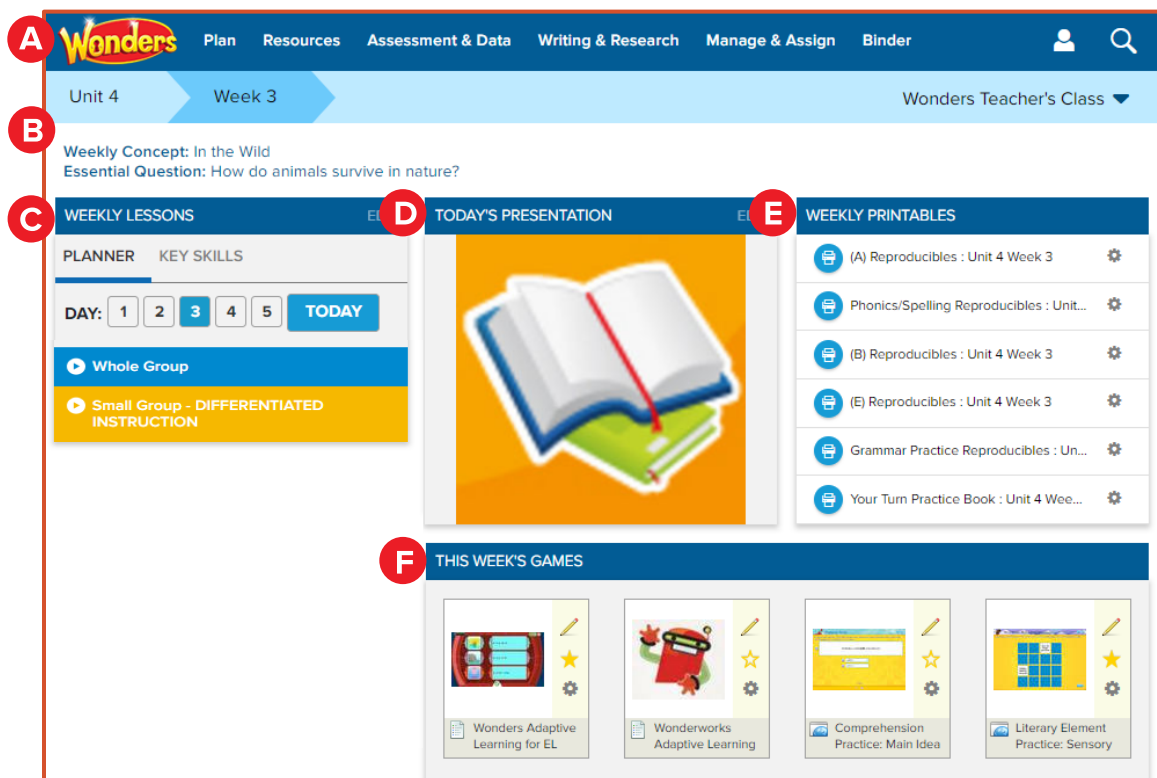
A Wonders Plan Resources Assessment & Data Writing & Research Manage & Assign Binder

Unit 4 Week 3 Wonders Teacher's Class

B

Weekly Concept: In the Wild
Essential Question: How do animals survive in nature?

C WEEKLY LESSONS EL

PLANNER KEY SKILLS

DAY: 1 2 3 4 5 TODAY

Whole Group

Small Group - DIFFERENTIATED INSTRUCTION

D TODAY'S PRESENTATION EL

E WEEKLY PRINTABLES

(A) Reproducibles : Unit 4 Week 3

Phonics/Spelling Reproducibles : Unit...

(B) Reproducibles : Unit 4 Week 3

(E) Reproducibles : Unit 4 Week 3

Grammar Practice Reproducibles : Un...

Your Turn Practice Book : Unit 4 Wee...

F THIS WEEK'S GAMES

Wonders Adaptive Learning for EL

Wonderworks Adaptive Learning

Comprehension Practice: Main Idea

Literary Element Practice: Sensory